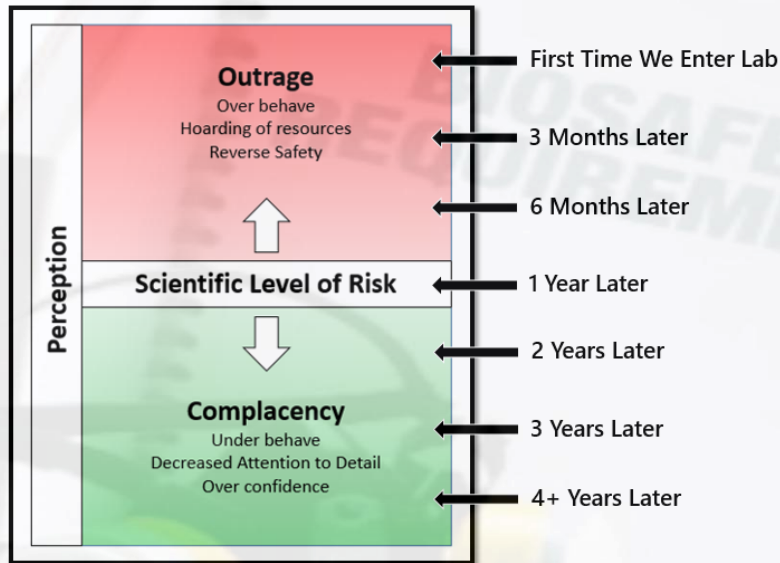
Perception

Outrage
Over behave
Hoarding of resources
Reverse Safety

Scientific Level of Risk

Complacency
Under behave
Decreased Attention to Detail
Over confidence

First Time We Enter Lab
3 Months Later
6 Months Later
1 Year Later
2 Years Later
3 Years Later
4+ Years Later